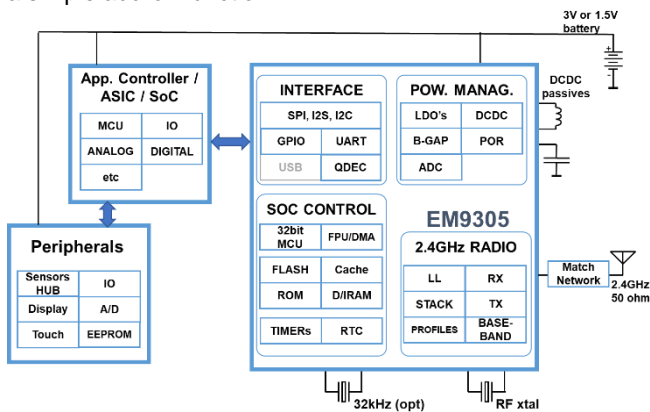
3V or 1.5V battery

App. Controller / ASIC / SoC

| MCU | IO |
|---|---|
| ANALOG | DIGITAL |
| etc | |

Peripherals

| Sensors HUB | IO |
|---|---|
| Display | A/D |
| Touch | EEPROM |

INTERFACE

| SPI, I2S, I2C | |
|---|---|
| GPIO | UART |
| USB | QDEC |

POW. MANAG.

| LDO's | DCDC |
|---|---|
| B-GAP | POR |
| ADC | |

DCDC passives

SOC CONTROL

| 32bit MCU | FPU/DMA |
|---|---|
| FLASH | Cache |
| ROM | D/IRAM |
| TIMERs | RTC |

EM9305

2.4GHz RADIO

| LL | RX |
|---|---|
| STACK | TX |
| PROFILES | BASE-BAND |

Match Network

2.4GHz 50 ohm

32kHz (opt)

RF xtal